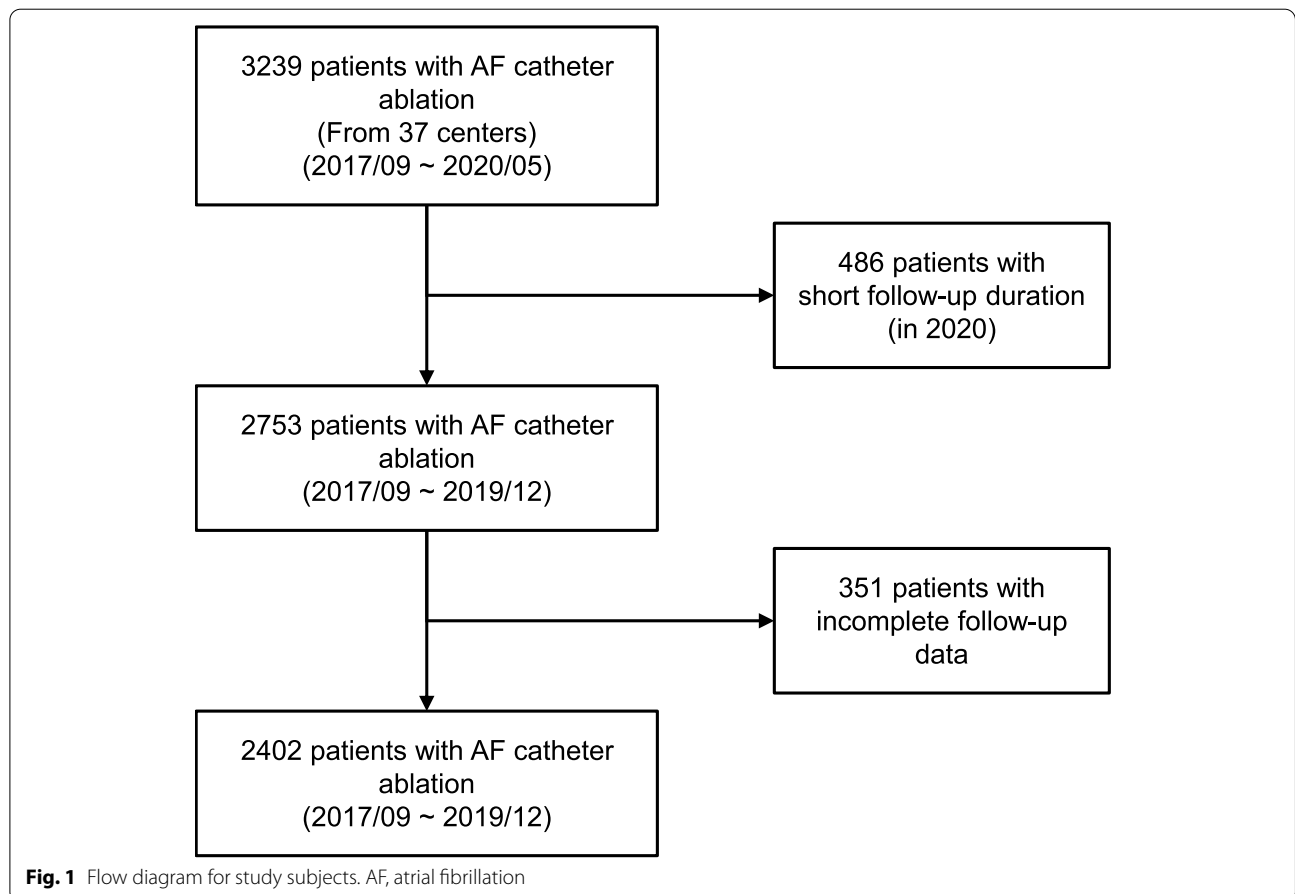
3239 patients with AF catheter ablation
(From 37 centers)
(2017/09 ~ 2020/05)

486 patients with short follow-up duration
(in 2020)

2753 patients with AF catheter ablation
(2017/09 ~ 2019/12)

351 patients with incomplete follow-up data

2402 patients with AF catheter ablation
(2017/09 ~ 2019/12)

**Fig. 1** Flow diagram for study subjects. AF, atrial fibrillation